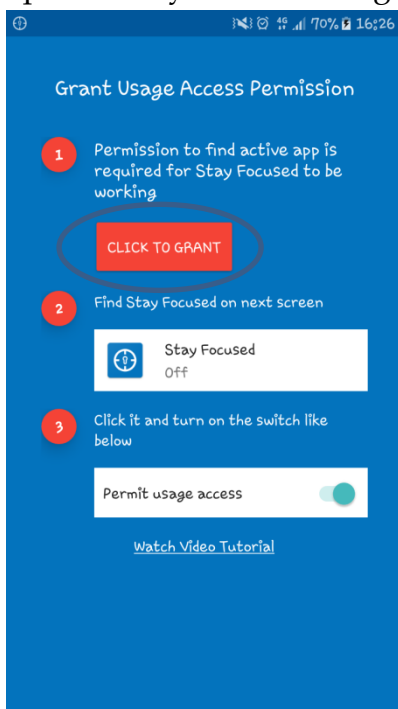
4G 70% 16:26

Grant Usage Access Permission

1 Permission to find active app is required for Stay Focused to be working

CLICK TO GRANT

2 Find Stay Focused on next screen

Stay Focused
Off

3 Click it and turn on the switch like below

Permit usage access

Watch Video Tutorial